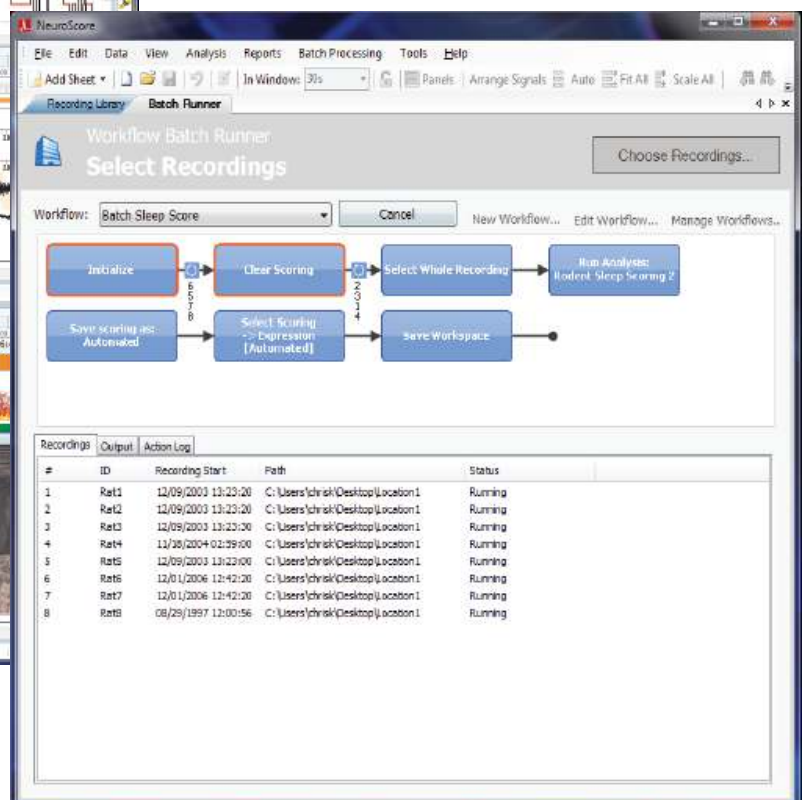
NeuroScore

File Edit Data View Analysis Reports Batch Processing Tools Help

Add Sheet In Window: 30s Panels Arrange Signals Auto Fit All Scale All

Recording Library Batch Runner

Workflow Batch Runner
Select Recordings

Choose Recordings...

Workflow: Batch Sleep Score Cancel New Workflow... Edit Workflow... Manage Workflows...

Initialize
6
5
7
8
Clear Scoring
2
3
1
4
Select Whole Recording
Run Analysis: Rodent Sleep Scoring 2
Save scoring as: Automated
Select Scoring -> Expression [Automated]
Save Workspace

Recordings Output Action Log

| # | ID | Recording Start | Path | Status |
|---|---|---|---|---|
| 1 | Rat1 | 12/09/2003 13:23:20 | C:\Users\chrisk\Desktop\Location1 | Running |
| 2 | Rat2 | 12/09/2003 13:23:20 | C:\Users\chrisk\Desktop\Location1 | Running |
| 3 | Rat3 | 12/09/2003 13:23:20 | C:\Users\chrisk\Desktop\Location1 | Running |
| 4 | Rat4 | 11/18/2004 02:59:00 | C:\Users\chrisk\Desktop\Location1 | Running |
| 5 | Rat5 | 12/09/2003 13:23:00 | C:\Users\chrisk\Desktop\Location1 | Running |
| 6 | Rat6 | 12/01/2006 12:42:20 | C:\Users\chrisk\Desktop\Location1 | Running |
| 7 | Rat7 | 12/01/2006 12:42:20 | C:\Users\chrisk\Desktop\Location1 | Running |
| 8 | Rat8 | 08/29/1997 12:00:56 | C:\Users\chrisk\Desktop\Location1 | Running |